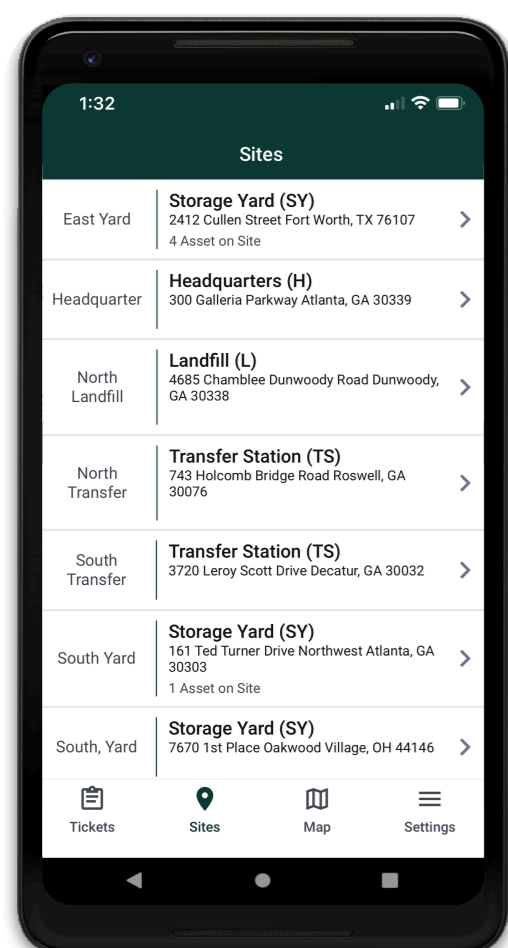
1:32

Sites

East Yard
Storage Yard (SY)
2412 Cullen Street Fort Worth, TX 76107
4 Asset on Site

Headquarter
Headquarters (H)
300 Galleria Parkway Atlanta, GA 30339

North Landfill
Landfill (L)
4685 Chamblee Dunwoody Road Dunwoody, GA 30338

North Transfer
Transfer Station (TS)
743 Holcomb Bridge Road Roswell, GA 30076

South Transfer
Transfer Station (TS)
3720 Leroy Scott Drive Decatur, GA 30032

South Yard
Storage Yard (SY)
161 Ted Turner Drive Northwest Atlanta, GA 30303
1 Asset on Site

South, Yard
Storage Yard (SY)
7670 1st Place Oakwood Village, OH 44146

Tickets
Sites
Map
Settings